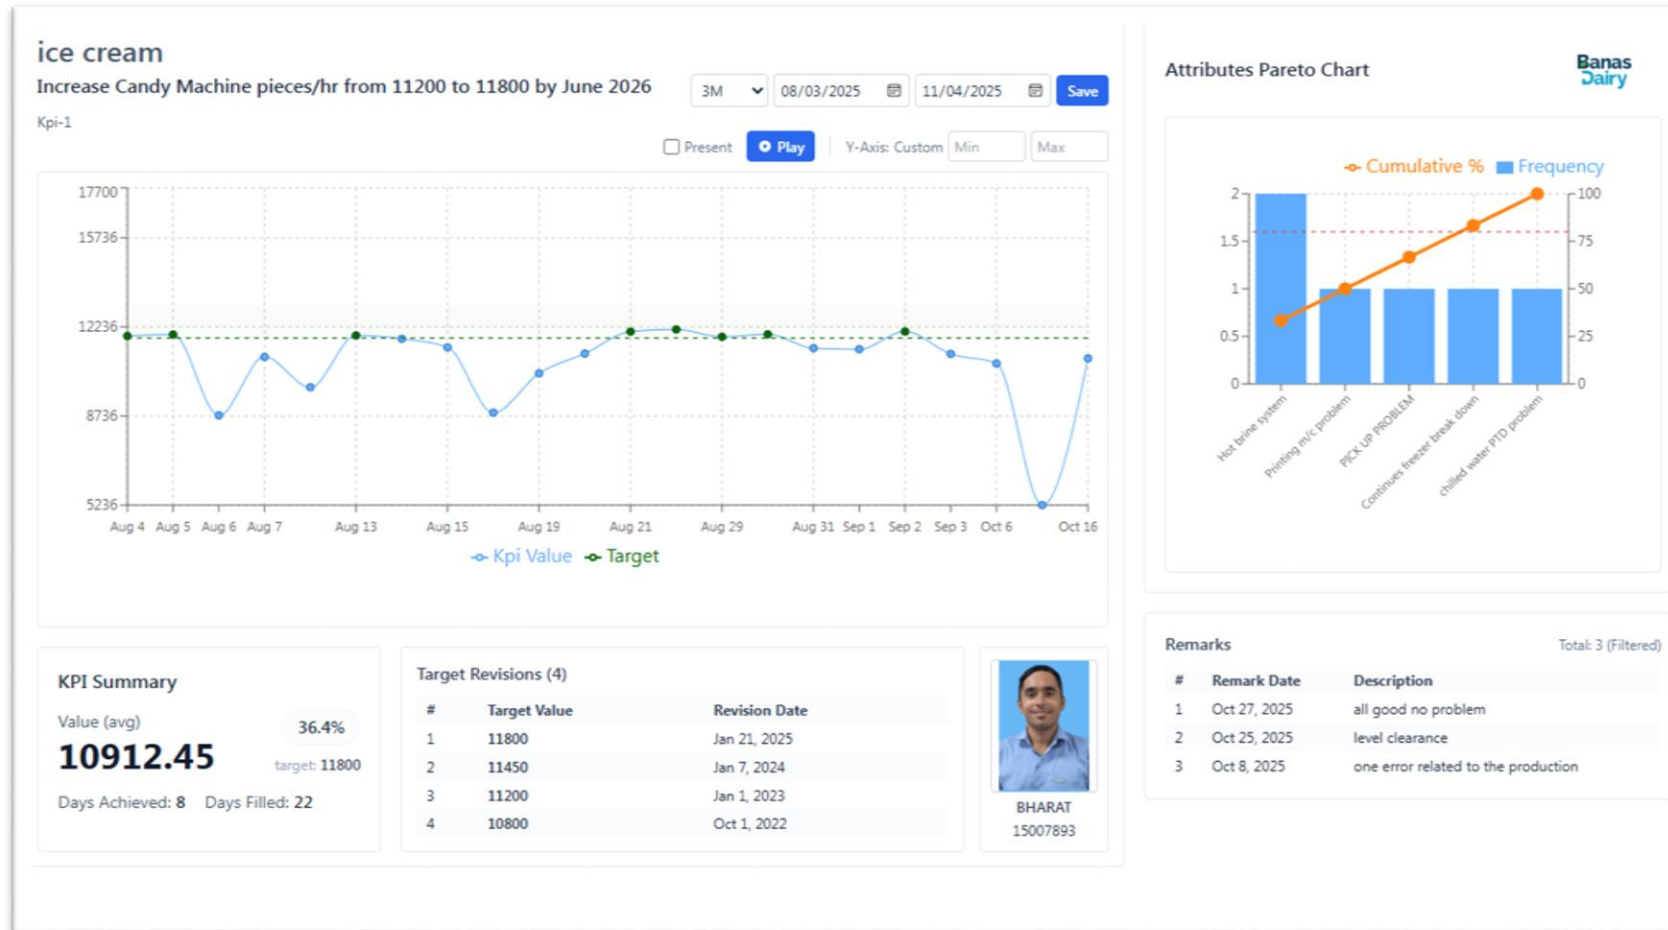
ice cream

Increase Candy Machine pieces/hr from 11200 to 11800 by June 2026

Kpi-1

3M 08/03/2025 11/04/2025 Save

Present Play Y-Axis: Custom Min Max

17700
15736
12236
8736
5236

Aug 4 Aug 5 Aug 6 Aug 7 Aug 13 Aug 15 Aug 19 Aug 21 Aug 29 Aug 31 Sep 1 Sep 2 Sep 3 Oct 6 Oct 16

Kpi Value Target

Attributes Pareto Chart

Banas Dairy

Cumulative % Frequency

2
1.5
1
0.5
0

100
75
50
25
0

Hot brine system
Printing m/c problem
PICK UP PROBLEM
Continues freezer break down
chilled water PTD problem

KPI Summary

Value (avg)

10912.45

36.4%

target: 11800

Days Achieved: 8 Days Filled: 22

Target Revisions (4)

| # | Target Value | Revision Date |
|---|---|---|
| 1 | 11800 | Jan 21, 2025 |
| 2 | 11450 | Jan 7, 2024 |
| 3 | 11200 | Jan 1, 2023 |
| 4 | 10800 | Oct 1, 2022 |

BHARAT
15007893

Remarks

Total: 3 (Filtered)

| # | Remark Date | Description |
|---|---|---|
| 1 | Oct 27, 2025 | all good no problem |
| 2 | Oct 25, 2025 | level clearance |
| 3 | Oct 8, 2025 | one error related to the production |